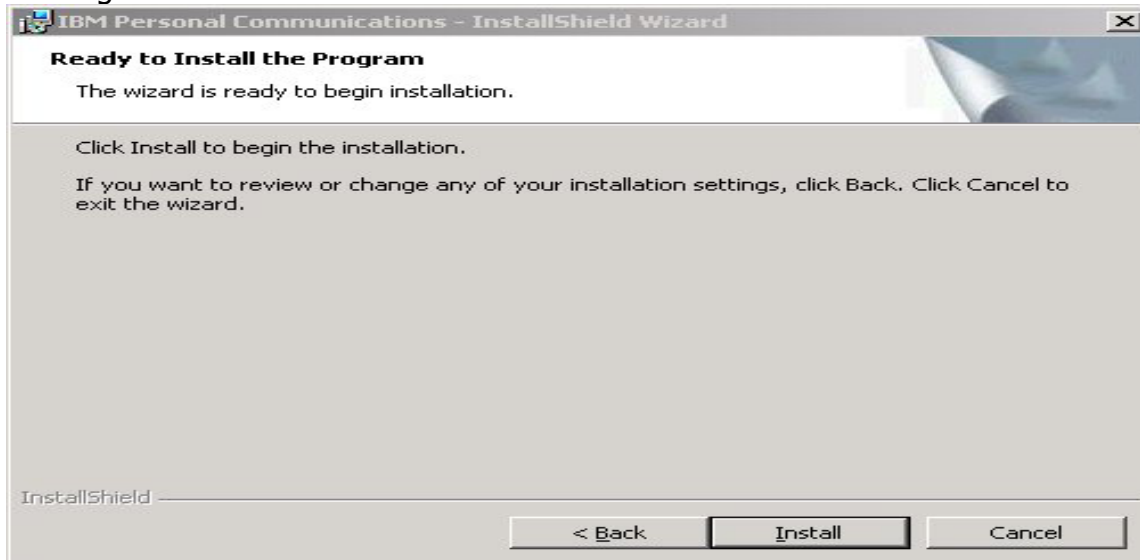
IBM Personal Communications - InstallShield Wizard

Ready to Install the Program

The wizard is ready to begin installation.

Click Install to begin the installation.

If you want to review or change any of your installation settings, click Back. Click Cancel to exit the wizard.

InstallShield

< Back

Install

Cancel